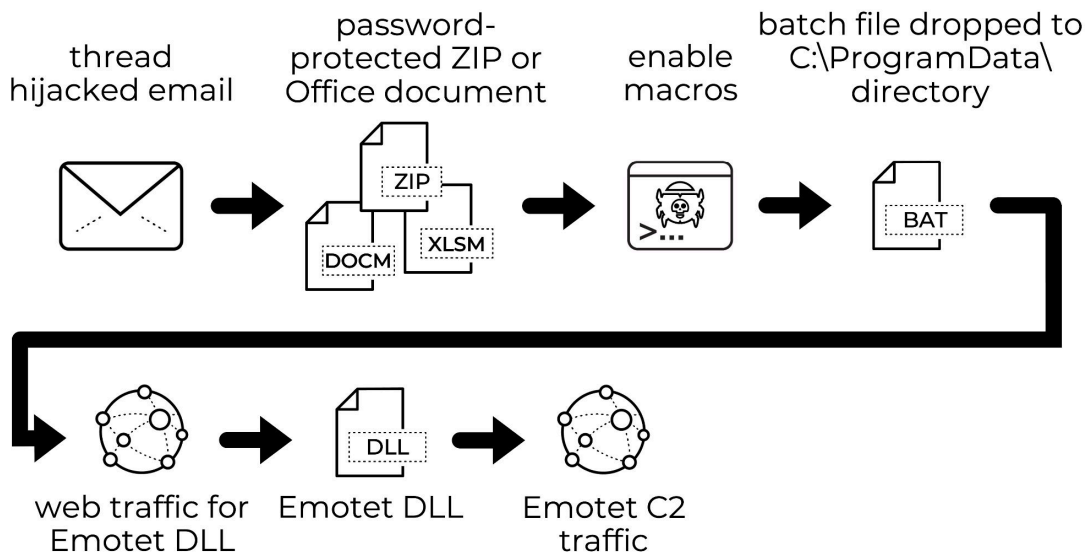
thread hijacked email

password-protected ZIP or Office document

ZIP

DOCM

XLSM

enable macros

>...

batch file dropped to C:\ProgramData\ directory

BAT

web traffic for Emotet DLL

DLL

Emotet DLL

Emotet C2 traffic